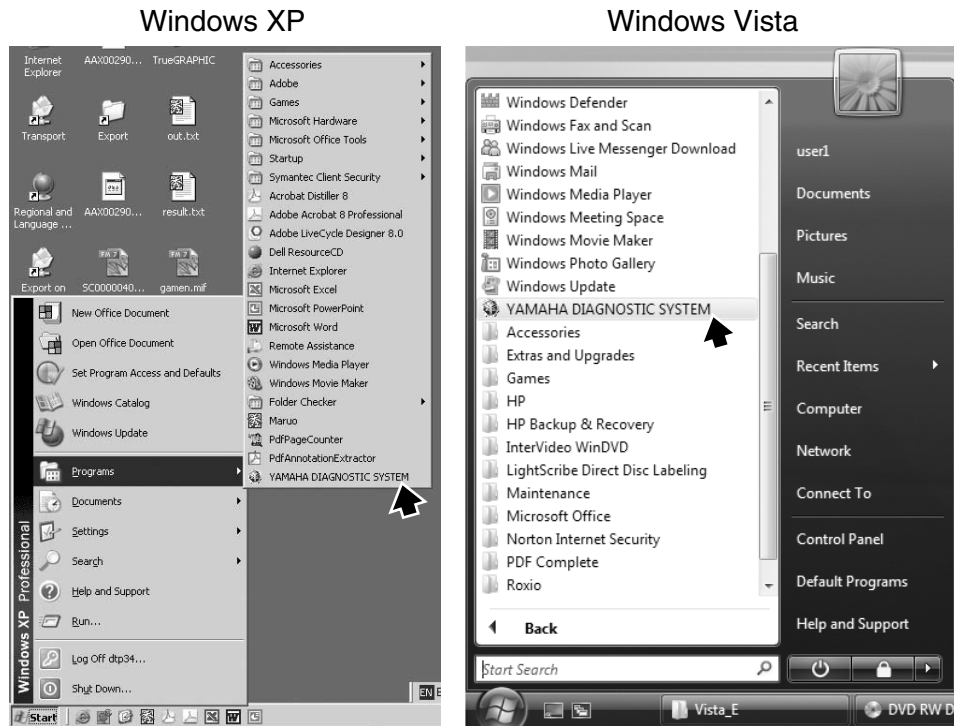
Windows XP

Internet Explorer
AAX00290...
TrueGRAPHIC
Transport
Export
out.txt
Regional and Language ...
AAX00290...
result.txt
Export on
SC0000040...
gamen.mif

New Office Document
Open Office Document
Set Program Access and Defaults
Windows Catalog
Windows Update
Programs
Documents
Settings
Search
Help and Support
Run...
Log Off dtp34...
Shut Down...
Windows XP Professional
Start

Accessories
Adobe
Games
Microsoft Hardware
Microsoft Office Tools
Startup
Symantec Client Security
Acrobat Distiller 8
Adobe Acrobat 8 Professional
Adobe LiveCycle Designer 8.0
Dell ResourceCD
Internet Explorer
Microsoft Excel
Microsoft PowerPoint
Microsoft Word
Remote Assistance
Windows Media Player
Windows Movie Maker
Folder Checker
Maruo
PdfPageCounter
PdfAnnotationExtractor
YAMAHA DIAGNOSTIC SYSTEM
EN

Windows Vista

Windows Defender
Windows Fax and Scan
Windows Live Messenger Download
Windows Mail
Windows Media Player
Windows Meeting Space
Windows Movie Maker
Windows Photo Gallery
Windows Update
YAMAHA DIAGNOSTIC SYSTEM
Accessories
Extras and Upgrades
Games
HP
HP Backup & Recovery
InterVideo WinDVD
LightScribe Direct Disc Labeling
Maintenance
Microsoft Office
Norton Internet Security
PDF Complete
Roxio
Back
Start Search

user1
Documents
Pictures
Music
Search
Recent Items
Computer
Network
Connect To
Control Panel
Default Programs
Help and Support

Vista_E
DVD RW D